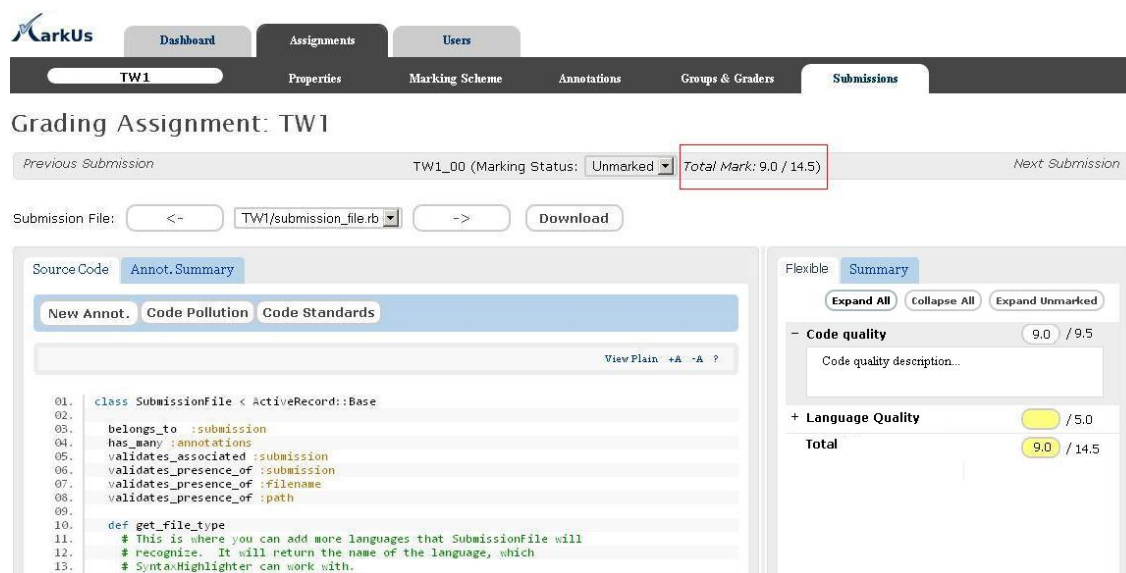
MarkUs

Dashboard Assignments Users

TW1 Properties Marking Scheme Annotations Groups & Graders Submissions

Grading Assignment: TW1

Previous Submission TW1_00 (Marking Status: Unmarked) Total Mark: 9.0 / 14.5) Next Submission

Submission File: <- TW1/submission_file.rb -> Download

Source Code Annot. Summary

New Annot. Code Pollution Code Standards

View Plain +A -A ?

01. class SubmissionFile < ActiveRecord::Base
02.
03. belongs_to :submission
04. has_many :annotations
05. validates_associated :submission
06. validates_presence_of :submission
07. validates_presence_of :filename
08. validates_presence_of :path
09.
10. def get_file_type
11. # This is where you can add more languages that SubmissionFile will
12. # recognize. It will return the name of the language, which
13. # SyntaxHighlighter can work with.

Flexible Summary

Expand All Collapse All Expand Unmarked

− Code quality 9.0 / 9.5

Code quality description...

+ Language Quality / 5.0

Total 9.0 / 14.5